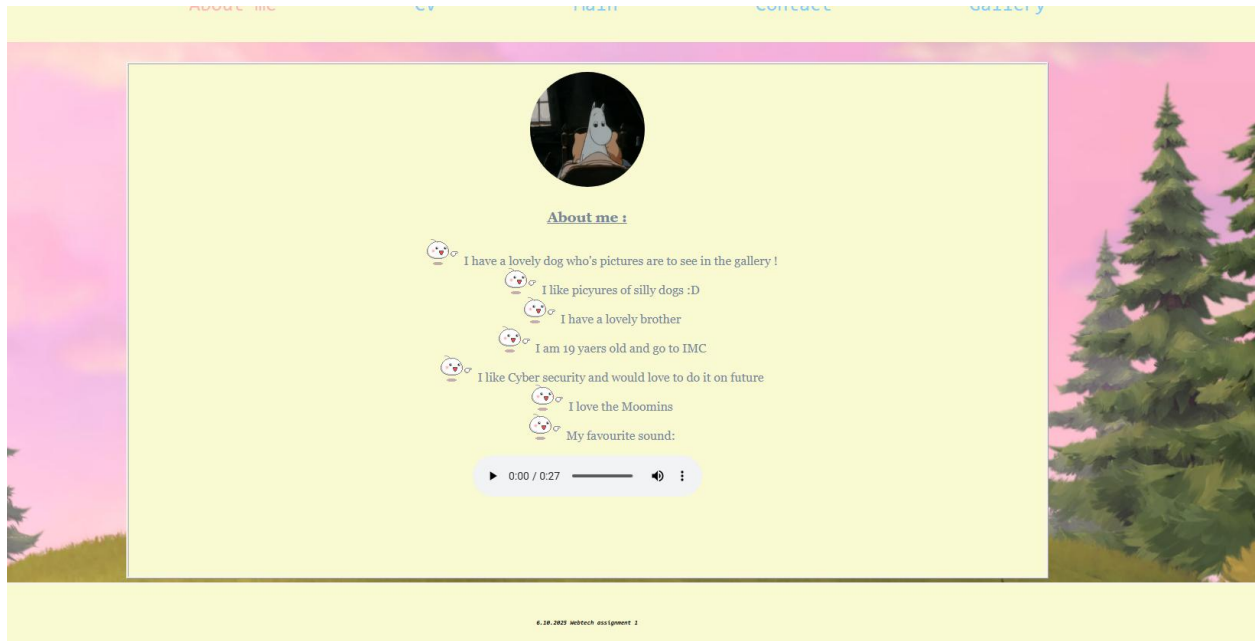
About me CV Main Contact Gallery

About me :

I have a lovely dog who's pictures are to see in the gallery !

I like picyures of silly dogs :D

I have a lovely brother

I am 19 yaers old and go to IMC

I like Cyber security and would love to do it on future

I love the Moomins

My favourite sound:

0:00 / 0:27

6.10.2025 Webtech assignment 1